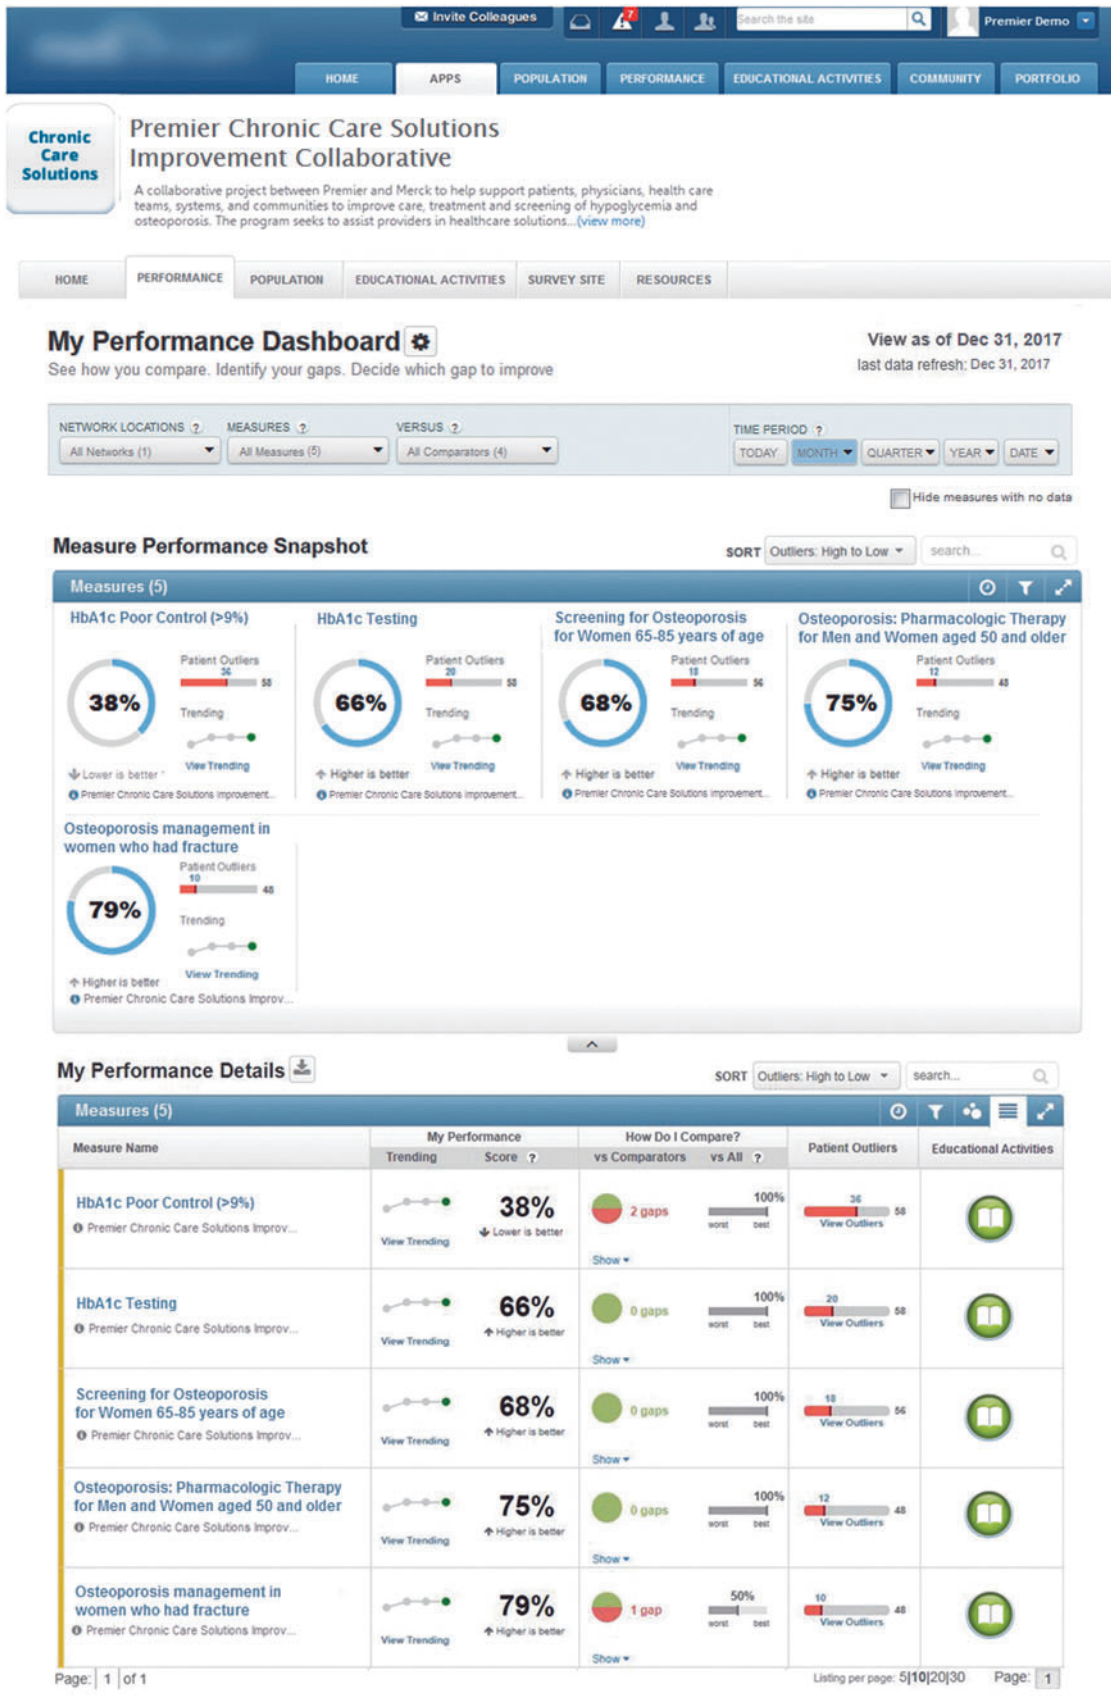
Invite Colleagues | 7 | Search the site | Premier Demo

HOME | APPS | POPULATION | PERFORMANCE | EDUCATIONAL ACTIVITIES | COMMUNITY | PORTFOLIO

Chronic Care Solutions

Premier Chronic Care Solutions Improvement Collaborative

A collaborative project between Premier and Merck to help support patients, physicians, health care teams, systems, and communities to improve care, treatment and screening of hypoglycemia and osteoporosis. The program seeks to assist providers in healthcare solutions...(view more)

HOME | PERFORMANCE | POPULATION | EDUCATIONAL ACTIVITIES | SURVEY SITE | RESOURCES

My Performance Dashboard

See how you compare. Identify your gaps. Decide which gap to improve

View as of Dec 31, 2017
last data refresh: Dec 31, 2017

NETWORK LOCATIONS ? | MEASURES ? | VERSUS ? | TIME PERIOD ?
All Networks (1) | All Measures (5) | All Comparators (4) | TODAY | MONTH | QUARTER | YEAR | DATE

Hide measures with no data

Measure Performance Snapshot

SORT Outliers: High to Low | search...

Measures (5)

HbA1c Poor Control (>9%)
38%
Patient Outliers 36 58
Trending
View Trending
Lower is better
Premier Chronic Care Solutions Improvement...

HbA1c Testing
66%
Patient Outliers 20 58
Trending
View Trending
Higher is better
Premier Chronic Care Solutions Improvement...

Screening for Osteoporosis for Women 65-85 years of age
68%
Patient Outliers 18 56
Trending
View Trending
Higher is better
Premier Chronic Care Solutions Improvement...

Osteoporosis: Pharmacologic Therapy for Men and Women aged 50 and older
75%
Patient Outliers 12 48
Trending
View Trending
Higher is better
Premier Chronic Care Solutions Improvement...

Osteoporosis management in women who had fracture
79%
Patient Outliers 10 48
Trending
View Trending
Higher is better
Premier Chronic Care Solutions Improv...

My Performance Details

SORT Outliers: High to Low | search...

Measures (5)

| Measure Name | My Performance Trending | My Performance Score ? | How Do I Compare? vs Comparators | vs All ? | Patient Outliers | Educational Activities |
|---|---|---|---|---|---|---|
| HbA1c Poor Control (>9%) Premier Chronic Care Solutions Improv... | View Trending | 38% Lower is better | 2 gaps Show | 100% worst best | 36 58 View Outliers | |
| HbA1c Testing Premier Chronic Care Solutions Improv... | View Trending | 66% Higher is better | 0 gaps Show | 100% worst best | 20 58 View Outliers | |
| Screening for Osteoporosis for Women 65-85 years of age Premier Chronic Care Solutions Improv... | View Trending | 68% Higher is better | 0 gaps Show | 100% worst best | 18 56 View Outliers | |
| Osteoporosis: Pharmacologic Therapy for Men and Women aged 50 and older Premier Chronic Care Solutions Improv... | View Trending | 75% Higher is better | 0 gaps Show | 100% worst best | 12 48 View Outliers | |
| Osteoporosis management in women who had fracture Premier Chronic Care Solutions Improv... | View Trending | 79% Higher is better | 1 gap Show | 50% worst best | 10 48 View Outliers | |

Page: 1 of 1 | Listing per page: 5|10|20|30 | Page: 1